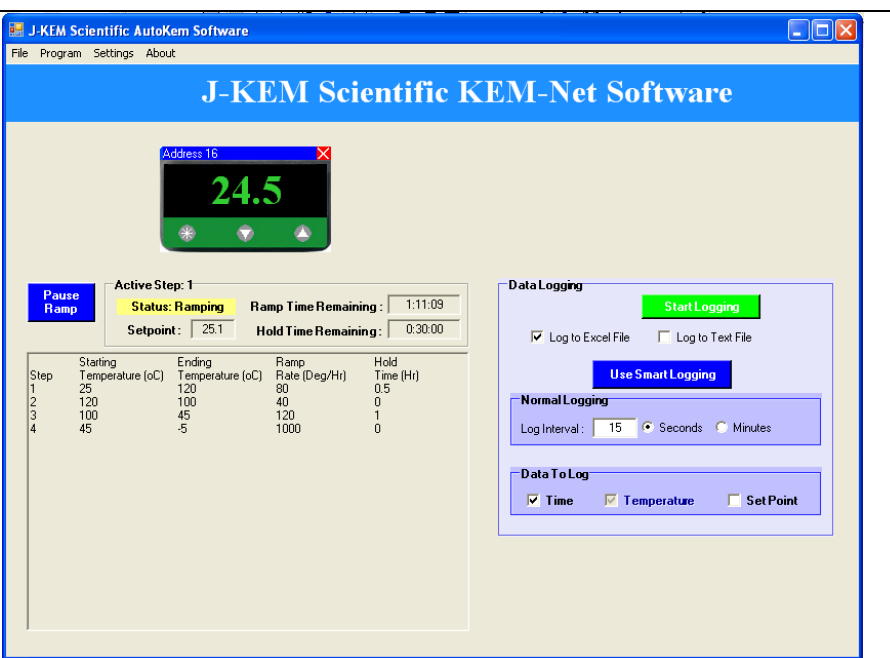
J-KEM Scientific AutoKem Software

File Program Settings About

J-KEM Scientific KEM-Net Software

Address 16

24.5

Pause Ramp

Active Step: 1

Status: Ramping

Ramp Time Remaining : 1:11:09

Setpoint : 25.1

Hold Time Remaining : 0:30:00

| Step | Starting Temperature (oC) | Ending Temperature (oC) | Ramp Rate (Deg/Hr) | Hold Time (Hr) |
|---|---|---|---|---|
| 1 | 25 | 120 | 80 | 0.5 |
| 2 | 120 | 100 | 40 | 0 |
| 3 | 100 | 45 | 120 | 1 |
| 4 | 45 | -5 | 1000 | 0 |

Data Logging

Start Logging

Log to Excel File

Log to Text File

Use Smart Logging

Normal Logging

Log Interval : 15 Seconds Minutes

Data To Log

Time Temperature Set Point